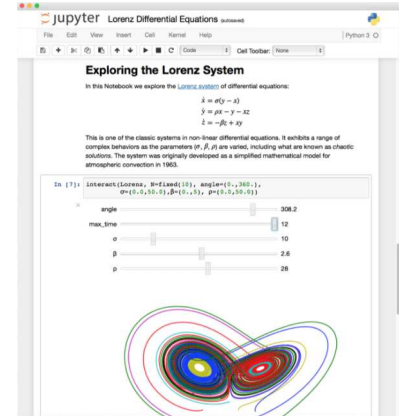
jupyter Lorenz Differential Equations (autosaved)

File Edit View Insert Cell Kernel Help

Python 3

Code

Cell Toolbar: None

Exploring the Lorenz System

In this Notebook we explore the Lorenz system of differential equations:

$\dot{x} = \sigma(y - x)$
$\dot{y} = \rho x - y - xz$
$\dot{z} = -\beta z + xy$

This is one of the classic systems in non-linear differential equations. It exhibits a range of complex behaviors as the parameters ($\sigma$, $\beta$, $\rho$) are varied, including what are known as chaotic solutions. The system was originally developed as a simplified mathematical model for atmospheric convection in 1963.

In [7]: interact(Lorenz, N=fixed(10), angle=(0.,360.), σ=(0.0,50.0),β=(0.,5), ρ=(0.0,50.0))

angle 308.2
max_time 12
σ 10
β 2.6
ρ 26